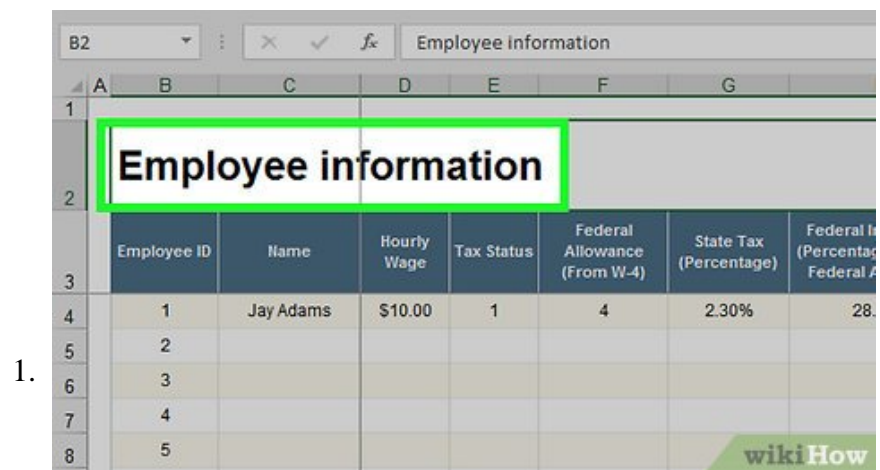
1.

B2 | $f_x$ | Employee information

|  | A | B | C | D | E | F | G | |
|---|---|---|---|---|---|---|---|---|
| 1 | | | | | | | | |
| 2 | | Employee information | | | | | | |
| 3 | | Employee ID | Name | Hourly Wage | Tax Status | Federal Allowance (From W-4) | State Tax (Percentage) | Federal I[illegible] (Percenta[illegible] Federal A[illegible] |
| 4 | | 1 | Jay Adams | $10.00 | 1 | 4 | 2.30% | 28.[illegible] |
| 5 | | 2 | | | | | | |
| 6 | | 3 | | | | | | |
| 7 | | 4 | | | | | | |
| 8 | | 5 | | | | | | |

wikiHow